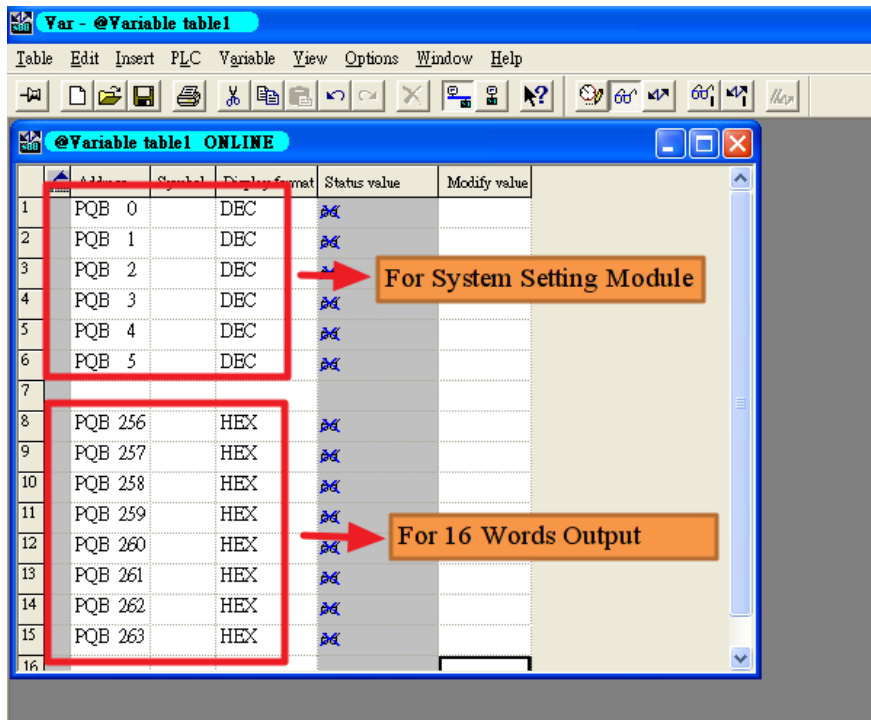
Var - @Variable table1

Table Edit Insert PLC Variable View Options Window Help

@Variable table1 ONLINE

| | Address | Symbol | Display format | Status value | Modify value |
|---|---|---|---|---|---|
| 1 | PQB 0 | | DEC | | |
| 2 | PQB 1 | | DEC | | |
| 3 | PQB 2 | | DEC | | |
| 4 | PQB 3 | | DEC | | |
| 5 | PQB 4 | | DEC | | |
| 6 | PQB 5 | | DEC | | |
| 7 | | | | | |
| 8 | PQB 256 | | HEX | | |
| 9 | PQB 257 | | HEX | | |
| 10 | PQB 258 | | HEX | | |
| 11 | PQB 259 | | HEX | | |
| 12 | PQB 260 | | HEX | | |
| 13 | PQB 261 | | HEX | | |
| 14 | PQB 262 | | HEX | | |
| 15 | PQB 263 | | HEX | | |
| 16 | | | | | |

For System Setting Module

For 16 Words Output